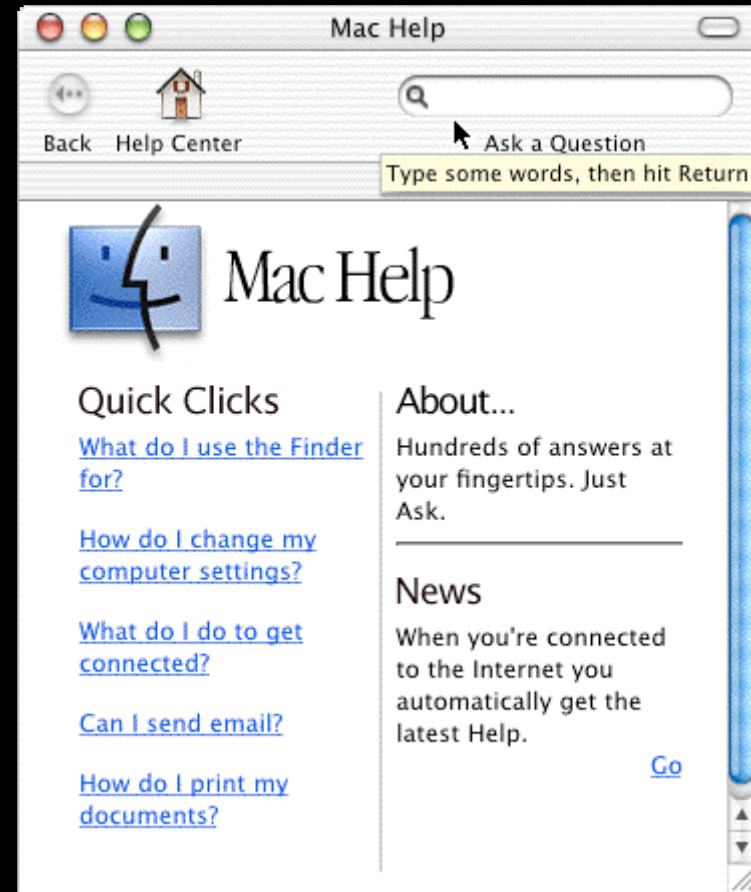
Mac Help

Back Help Center

Ask a Question

Type some words, then hit Return

Mac Help

Quick Clicks

What do I use the Finder for?

How do I change my computer settings?

What do I do to get connected?

Can I send email?

How do I print my documents?

About...

Hundreds of answers at your fingertips. Just Ask.

News

When you're connected to the Internet you automatically get the latest Help.

Go